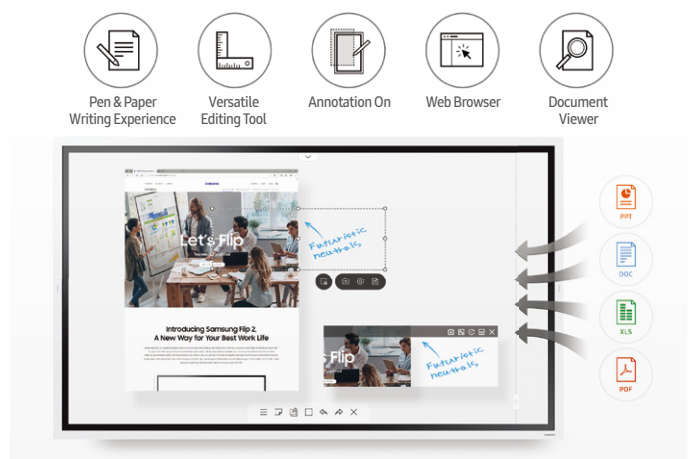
Pen & Paper Writing Experience

Versatile Editing Tool

Annotation On

Web Browser

Document Viewer

SAMSUNG

Let's Flip

Futuristic neutrals

Introducing Samsung Flip 2, A New Way for Your Best Work Life

Flip

Futuristic neutrals

PPT

DOC

XLS

PDF